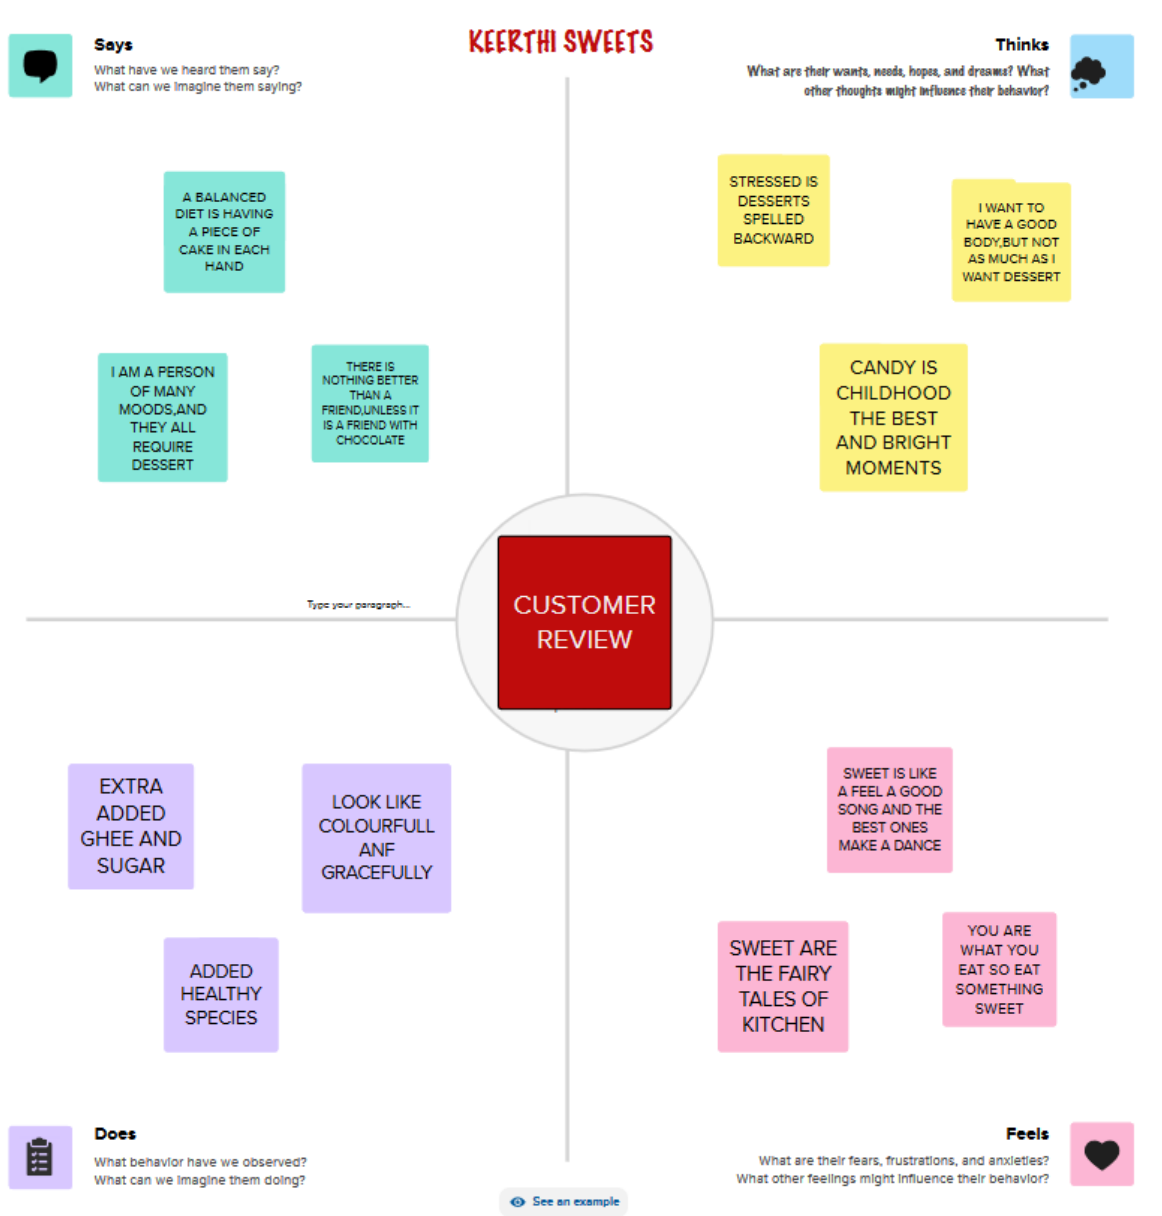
Says
What have we heard them say?
What can we imagine them saying?

KEERTHI SWEETS

Thinks
What are their wants, needs, hopes, and dreams? What other thoughts might influence their behavior?

A BALANCED DIET IS HAVING A PIECE OF CAKE IN EACH HAND

STRESSED IS DESSERTS SPELLED BACKWARD

I WANT TO HAVE A GOOD BODY,BUT NOT AS MUCH AS I WANT DESSERT

I AM A PERSON OF MANY MOODS,AND THEY ALL REQUIRE DESSERT

THERE IS NOTHING BETTER THAN A FRIEND,UNLESS IT IS A FRIEND WITH CHOCOLATE

CANDY IS CHILDHOOD THE BEST AND BRIGHT MOMENTS

Type your paragraph...

CUSTOMER REVIEW

EXTRA ADDED GHEE AND SUGAR

LOOK LIKE COLOURFULL ANF GRACEFULLY

SWEET IS LIKE A FEEL A GOOD SONG AND THE BEST ONES MAKE A DANCE

ADDED HEALTHY SPECIES

SWEET ARE THE FAIRY TALES OF KITCHEN

YOU ARE WHAT YOU EAT SO EAT SOMETHING SWEET

Does
What behavior have we observed?
What can we imagine them doing?

See an example

Feels
What are their fears, frustrations, and anxieties?
What other feelings might influence their behavior?